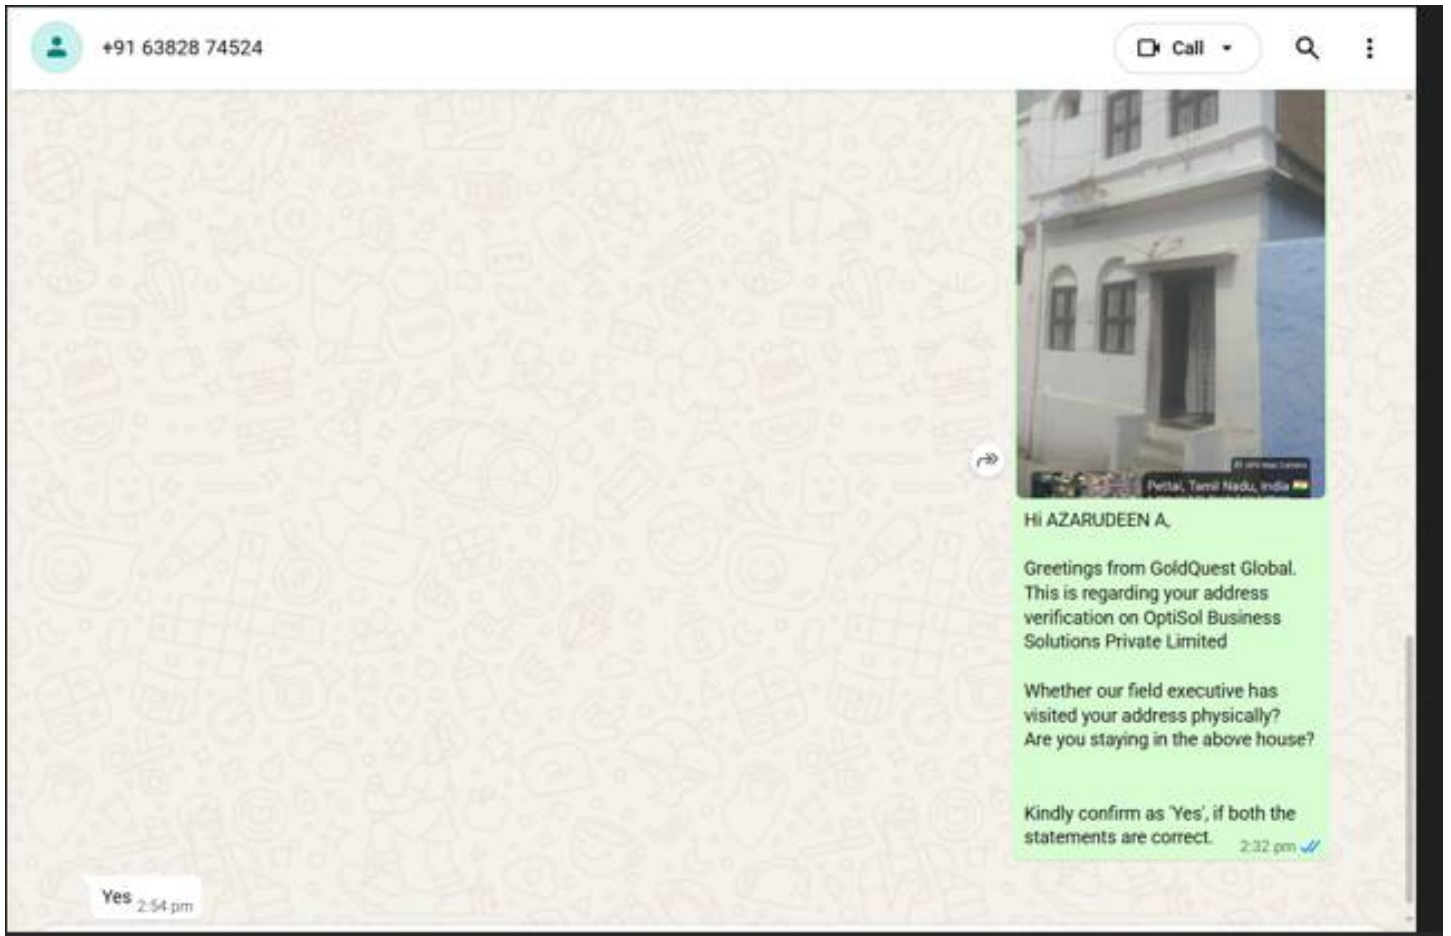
+91 63828 74524

Call

Pettai, Tamil Nadu, India

Hi AZARUDEEN A,

Greetings from GoldQuest Global. This is regarding your address verification on OptiSol Business Solutions Private Limited

Whether our field executive has visited your address physically? Are you staying in the above house?

Kindly confirm as 'Yes', if both the statements are correct. 2:32 pm

Yes 2:54 pm